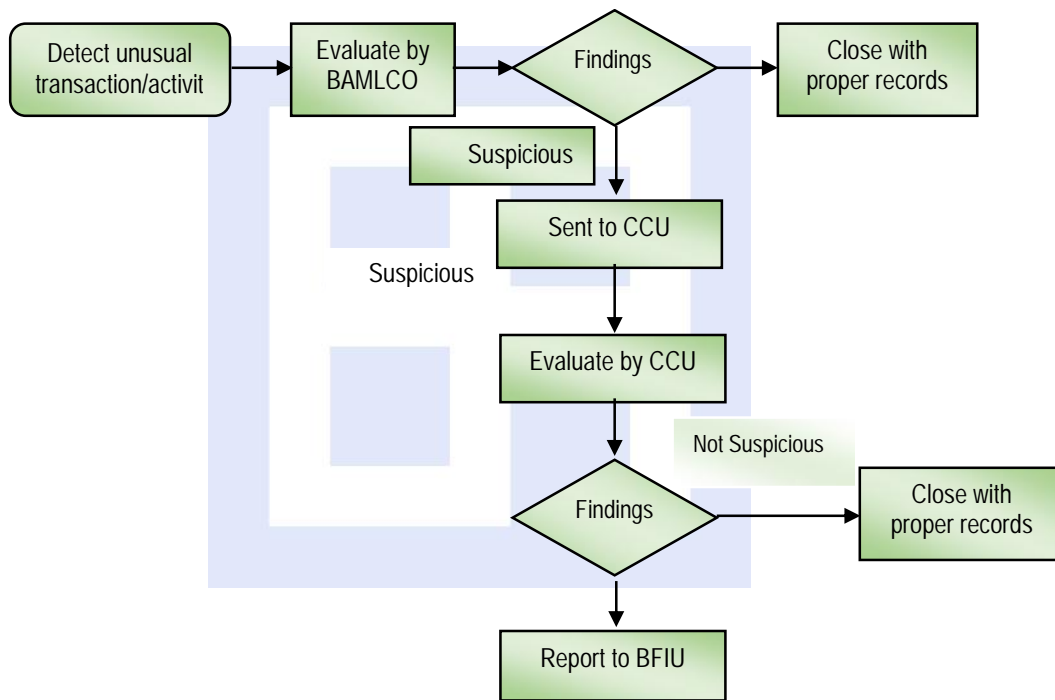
Detect unusual transaction/activit

Evaluate by BAMLCO

Findings

Close with proper records

Suspicious

Sent to CCU

Suspicious

Evaluate by CCU

Not Suspicious

Findings

Close with proper records

Report to BFIU